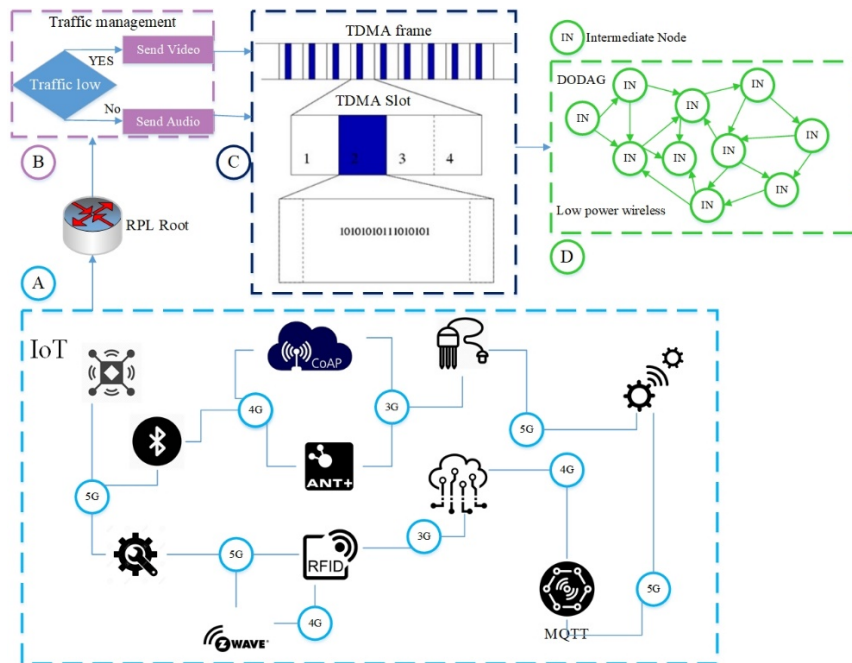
Traffic management

YES

Send Video

Traffic low

No

Send Audio

B

RPL Root

A

TDMA frame

TDMA Slot

1

2

3

4

10101010111010101

C

IN Intermediate Node

DODAG

IN

IN

IN

IN

IN

IN

IN

IN

IN

IN

IN

IN

Low power wireless

D

IoT

CoAP

4G

3G

5G

ANT+

5G

4G

5G

RFID

3G

4G

WAVE

MQTT

5G